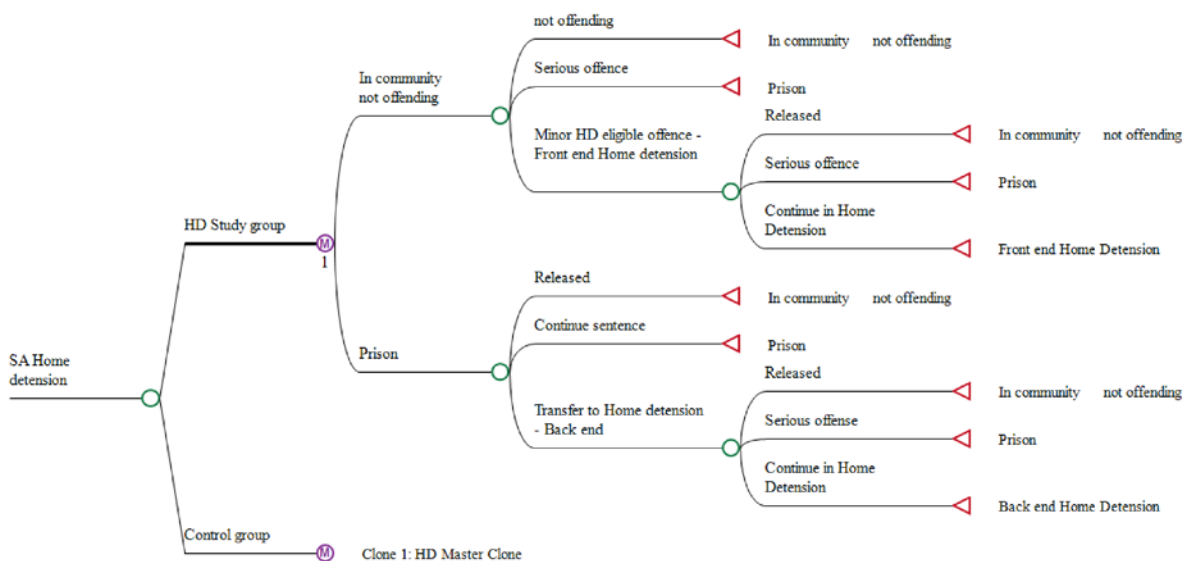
SA Home detension

HD Study group

M
1

In community not offending

not offending

In community not offending

Serious offence

Prison

Minor HD eligible offence - Front end Home detension

Released

In community not offending

Serious offence

Prison

Continue in Home Detension

Front end Home Detension

Prison

Released

In community not offending

Continue sentence

Prison

Transfer to Home detension - Back end

Released

In community not offending

Serious offense

Prison

Continue in Home Detension

Back end Home Detension

Control group

M

Clone 1: HD Master Clone